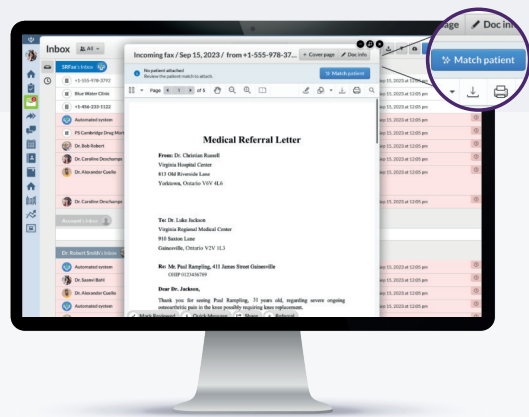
Inbox All

SRFax's Inbox

+1-555-978-3793

Blue Water Clinic

+1-456-233-1122

Automated system

FS Cambridge Drug Mart

Dr. Bob Robert

Dr. Caroline Deschamps

Dr. Alexander Castle

Dr. Caroline Deschamps

Account Inbox

Dr. Robert Smith's Inbox

Automated system

Dr. Saeed Bahl

Dr. Alexander Castle

Automated system

Dr. Caroline Deschamps

Incoming fax / Sep 15, 2023 / from +1-555-978-37...

+ Cover page

Doc info

No patient attached

Review the patient match to attach.

Match patient

Page 1 of 5

Medical Referral Letter

From: Dr. Christian Russell
Virginia Hospital Center
813 Old Riverside Lane
Yorktown, Ontario V6V 4L6

To: Dr. Luke Jackson
Virginia Regional Medical Center
910 Saxton Lane
Gainesville, Ontario V2V 1L3

Re: Mr. Paul Rampling, 411 James Street Gainesville
OHIP 0123456789

Dear Dr. Jackson,

Thank you for seeing Paul Rampling, 31 years old, regarding severe ongoing osteoarthritis pain in the knee possibly requiring knee replacement.

Mark Reviewed

Quick Message

Share

Referral

Sep 15, 2023 at 12:05 pm

Sep 15, 2023 at 12:05 pm

Sep 15, 2023 at 12:05 pm

Sep 15, 2023 at 12:05 pm

Sep 15, 2023 at 12:05 pm

Sep 15, 2023 at 12:05 pm

Sep 15, 2023 at 12:05 pm

Sep 15, 2023 at 12:05 pm

Sep 15, 2023 at 12:05 pm

Sep 15, 2023 at 12:05 pm

Sep 15, 2023 at 12:05 pm

Sep 15, 2023 at 12:05 pm

Sep 15, 2023 at 12:05 pm

page

Doc info

Match patient